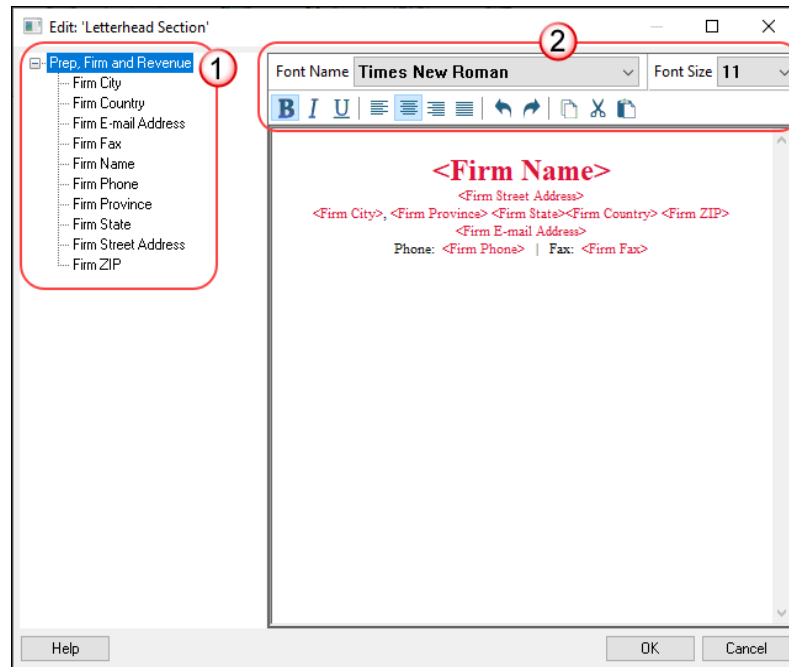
Edit: 'Letterhead Section'

Prep, Firm and Revenue
Firm City
Firm Country
Firm E-mail Address
Firm Fax
Firm Name
Firm Phone
Firm Province
Firm State
Firm Street Address
Firm ZIP

1

2

Font Name Times New Roman
Font Size 11

B I U

<Firm Name>
<Firm Street Address>
<Firm City>, <Firm Province> <Firm State><Firm Country> <Firm ZIP>
<Firm E-mail Address>
Phone: <Firm Phone> | Fax: <Firm Fax>

Help
OK
Cancel